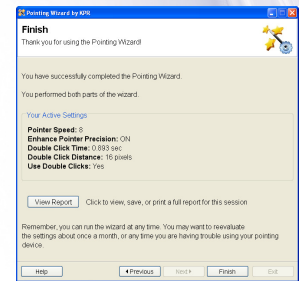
Pointing Wizard by KPR

Finish

Thank you for using the Pointing Wizard!

You have successfully completed the Pointing Wizard.

You performed both parts of the wizard.

Your Active Settings

Pointer Speed: 8
Enhance Pointer Precision: ON
Double Click Time: 0.893 sec
Double Click Distance: 16 pixels
Use Double Clicks: Yes

View Report Click to view, save, or print a full report for this session

Remember, you can run the wizard at any time. You may want to reevaluate the settings about once a month, or any time you are having trouble using your pointing device.

Help ◄Previous Next► Finish Exit